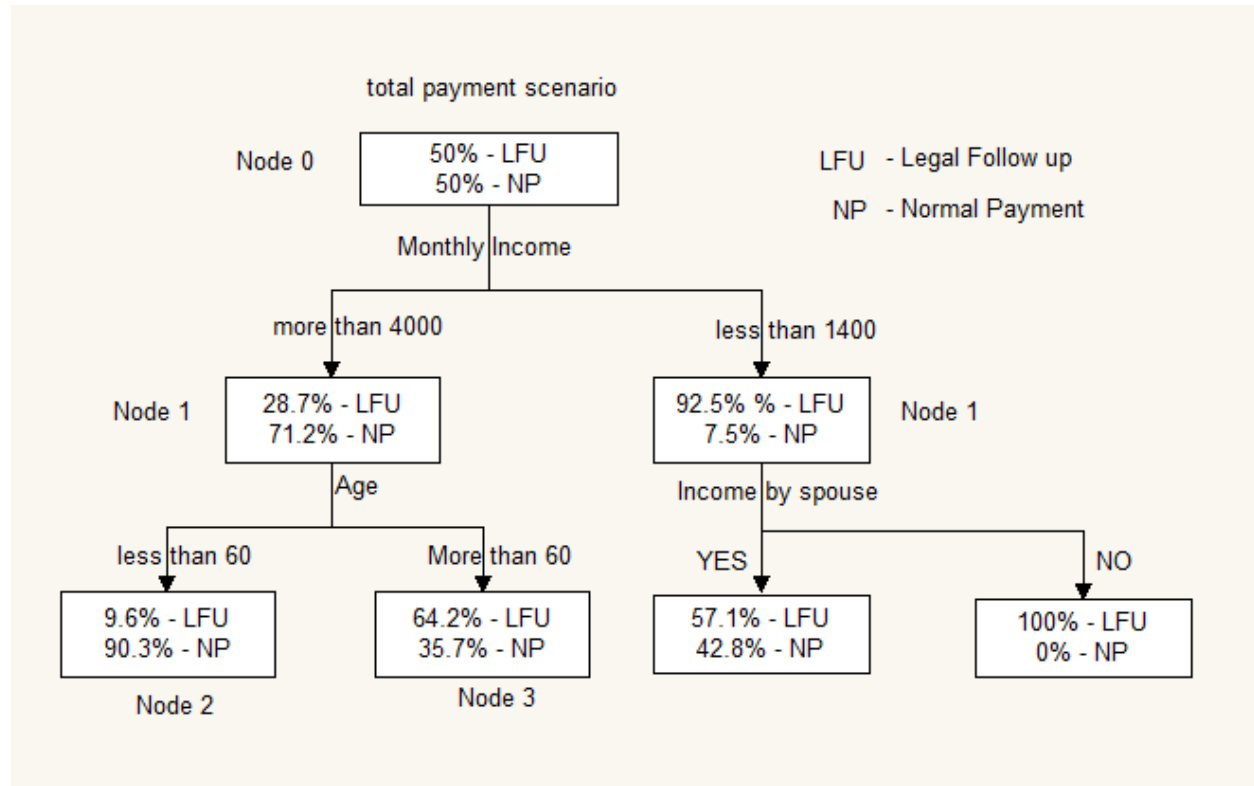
total payment scenario

Node 0

50% - LFU
50% - NP

LFU - Legal Follow up

NP - Normal Payment

Monthly Income

more than 4000

less than 1400

Node 1

28.7% - LFU
71.2% - NP

92.5% % - LFU
7.5% - NP

Node 1

Age

Income by spouse

less than 60

More than 60

YES

NO

9.6% - LFU
90.3% - NP

64.2% - LFU
35.7% - NP

57.1% - LFU
42.8% - NP

100% - LFU
0% - NP

Node 2

Node 3